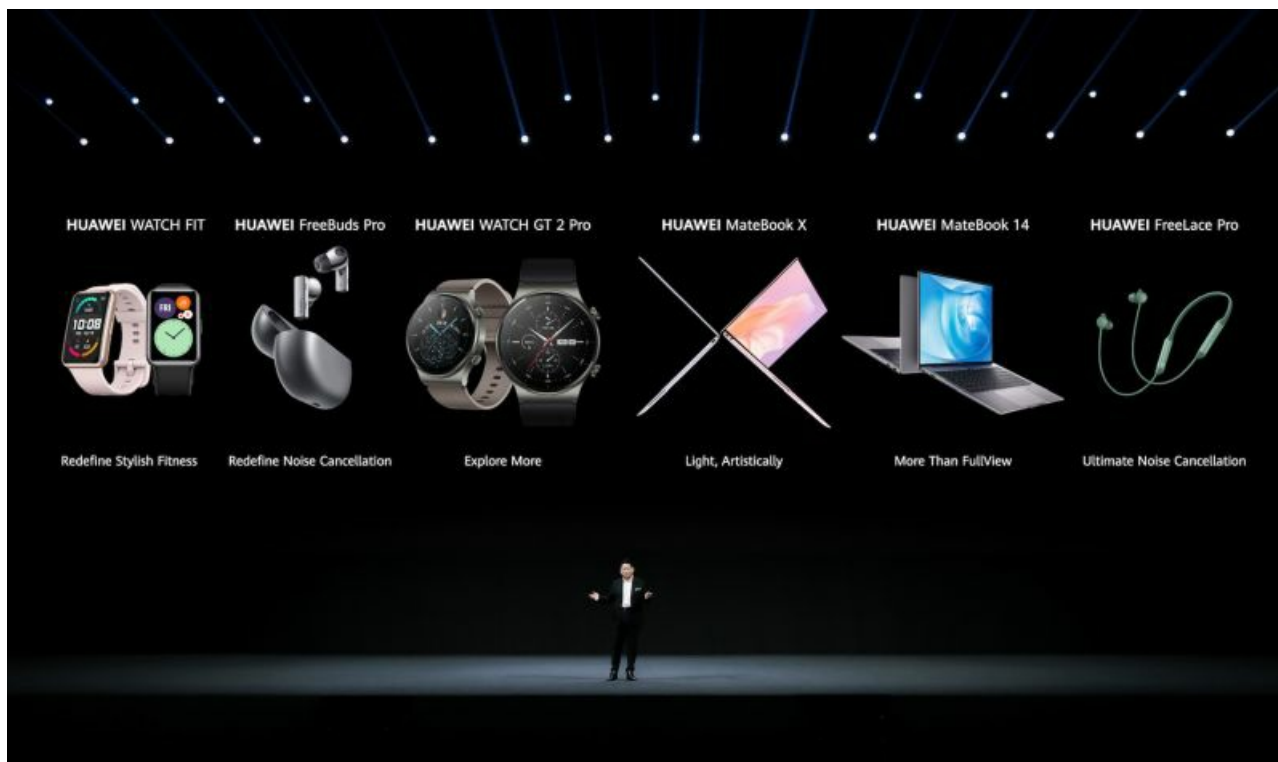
HUAWEI WATCH FIT

10:08

Redefine Stylish Fitness

HUAWEI FreeBuds Pro

Redefine Noise Cancellation

HUAWEI WATCH GT 2 Pro

Explore More

HUAWEI MateBook X

Light, Artistically

HUAWEI MateBook 14

More Than FullView

HUAWEI FreeLace Pro

Ultimate Noise Cancellation